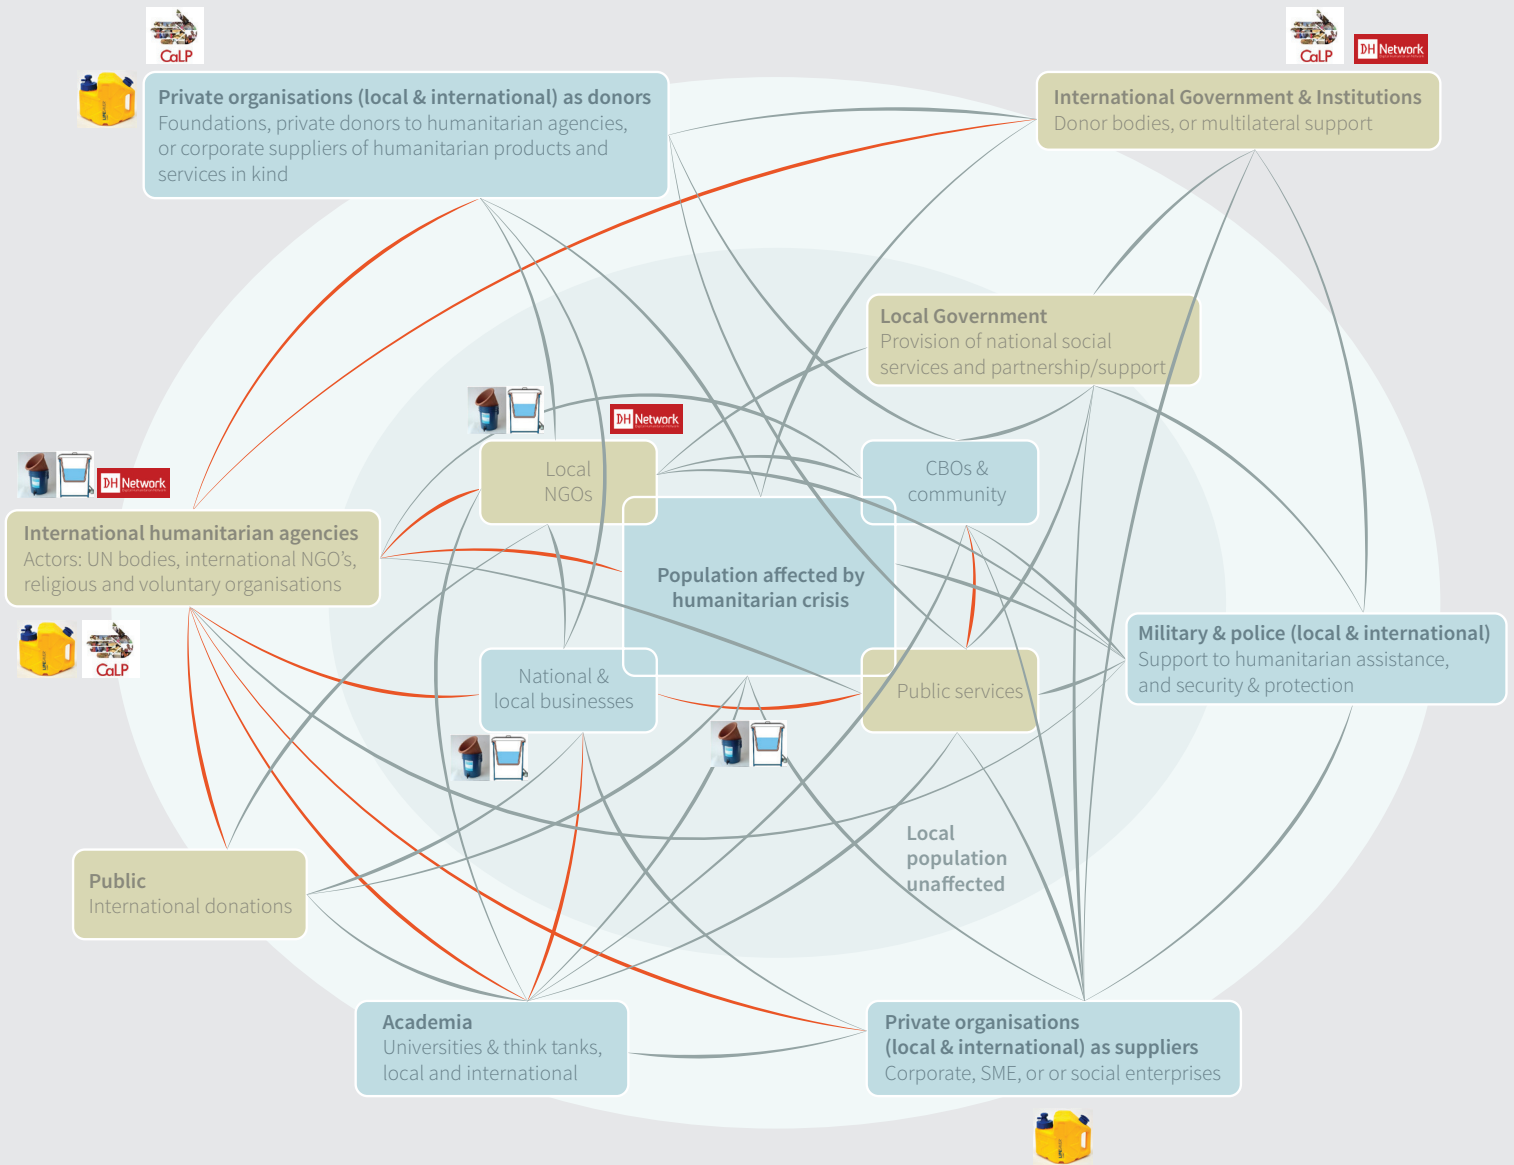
CaLP

Private organisations (local & international) as donors
Foundations, private donors to humanitarian agencies, or corporate suppliers of humanitarian products and services in kind

CaLP DH Network

International Government & Institutions
Donor bodies, or multilateral support

Local Government
Provision of national social services and partnership/support

DH Network

Local NGOs

CBOs & community

DH Network

International humanitarian agencies
Actors: UN bodies, international NGO's, religious and voluntary organisations

Population affected by humanitarian crisis

CaLP

National & local businesses

Public services

Military & police (local & international)
Support to humanitarian assistance, and security & protection

Local population unaffected

Public
International donations

Academia
Universities & think tanks, local and international

Private organisations (local & international) as suppliers
Corporate, SME, or or social enterprises